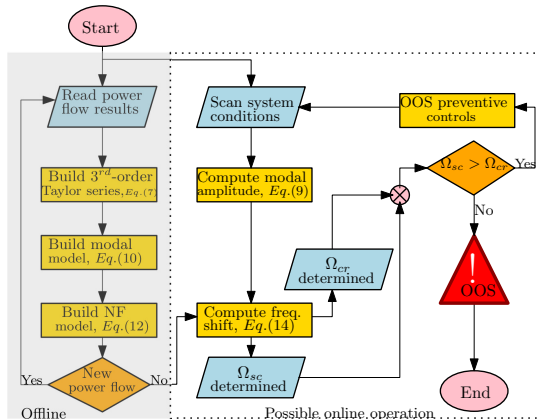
Start

Read power flow results

Build $3^{rd}$-order Taylor series, $_{Eq.(7)}$

Build modal model, $Eq.(10)$

Build NF model, $Eq.(12)$

New power flow

Yes

No

Offline

Scan system conditions

Compute modal amplitude, $Eq.(9)$

$\Omega_{cr}$ determined

Compute freq. shift, $Eq.(14)$

$\Omega_{sc}$ determined

OOS preventive controls

$\Omega_{sc} > \Omega_{cr}$

Yes

No

!

OOS

End

Possible online operation